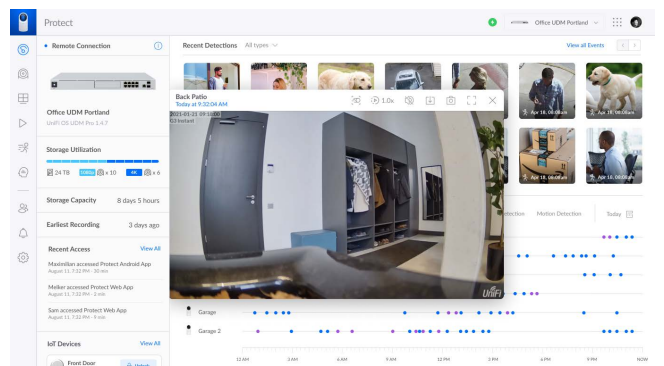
Protect

Office UDM Portland

Remote Connection

Office UDM Portland
UniFi OS UDM Pro 1.4.7

Storage Utilization

24 TB 1080p x 10 4K x 6

Storage Capacity 8 days 5 hours

Earliest Recording 3 days ago

Recent Access View All

Maximilian accessed Protect Android App
August 11, 7:32 PM · 30 min

Meiker accessed Protect Web App
August 11, 7:32 PM · 2 min

Sam accessed Protect Web App
August 11, 7:32 PM · 8 min

IoT Devices View All

Front Door

Recent Detections All types

View all Events

Back Patio
Today at 9:32:04 AM

1.0x

2021-01-21 09:32:00
G3 Instant

UniFi

Apr 18, 08:08am
Apr 18, 08:08am
Apr 18, 08:08am
Apr 18, 08:08am
Apr 18, 08:08am

Detection Motion Detection Today

Garage
Garage 2

12 AM 3 AM 6 AM 9 AM 12 PM 3 PM 6 PM 9 PM NOW